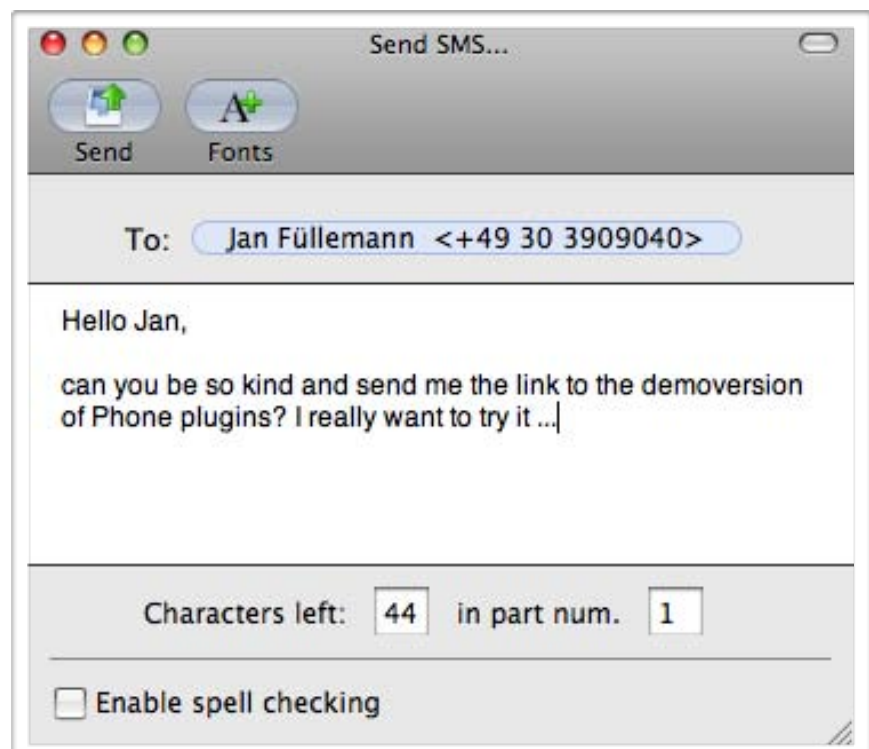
Send SMS...

Send

Fonts

To: Jan Füllemann <+49 30 3909040>

Hello Jan,

can you be so kind and send me the link to the demoversion of Phone plugins? I really want to try it ...

Characters left: 44 in part num. 1

Enable spell checking